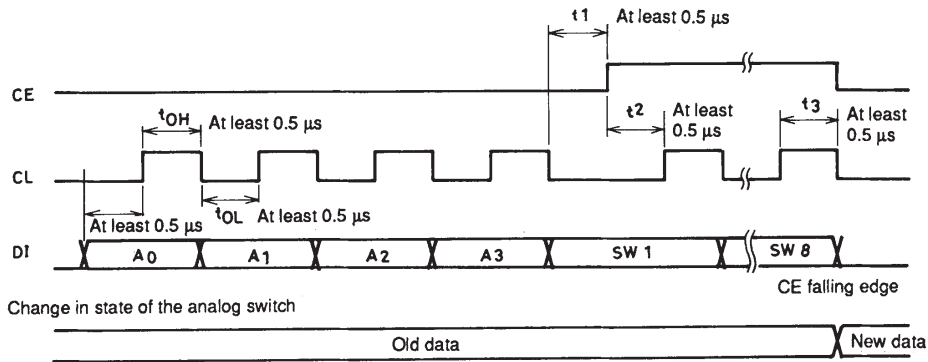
t1 At least 0.5 μs

CE

$t_{OH}$ At least 0.5 μs

t2 At least 0.5 μs

t3 At least 0.5 μs

CL

At least 0.5 μs

$t_{OL}$ At least 0.5 μs

DI

A0

A1

A2

A3

SW 1

SW 8

CE falling edge

Change in state of the analog switch

Old data

New data